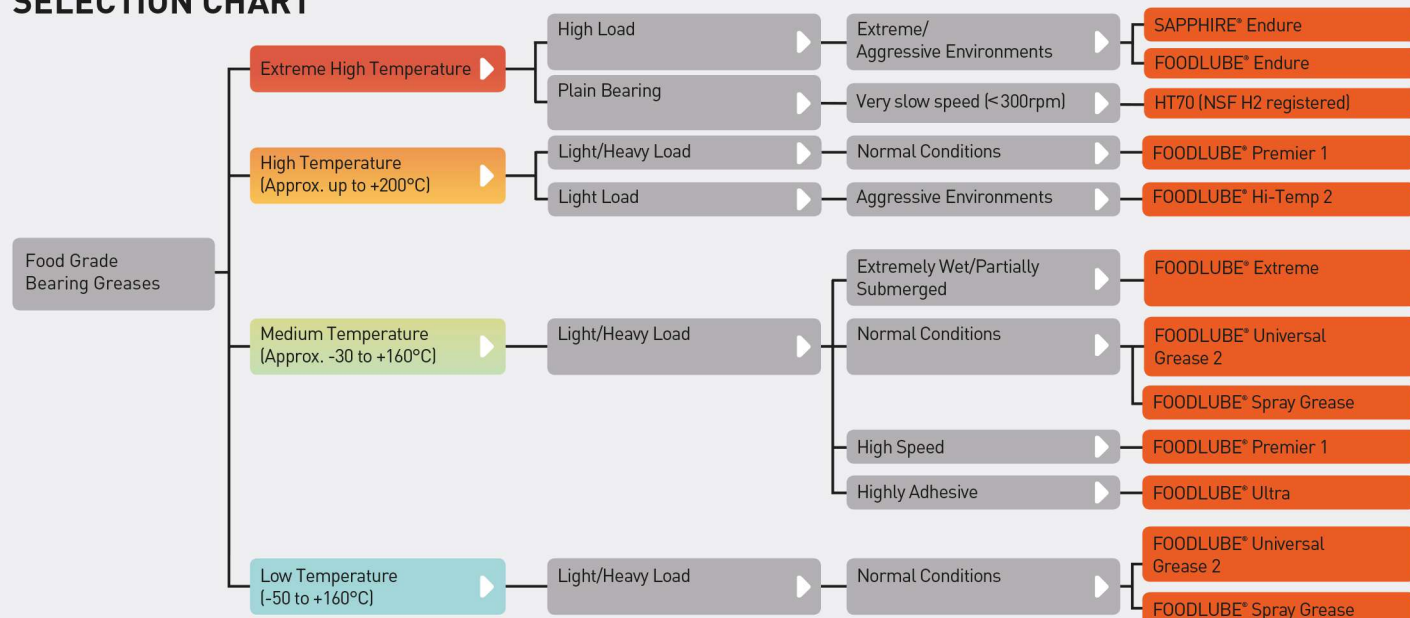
SELECTION CHART

Food Grade Bearing Greases

Extreme High Temperature

High Load

Extreme/ Aggressive Environments

SAPPHIRE® Endure

FOODLUBE® Endure

Plain Bearing

Very slow speed (<300rpm)

HT70 (NSF H2 registered)

High Temperature (Approx. up to +200°C)

Light/Heavy Load

Normal Conditions

FOODLUBE® Premier 1

Light Load

Aggressive Environments

FOODLUBE® Hi-Temp 2

Medium Temperature (Approx. -30 to +160°C)

Light/Heavy Load

Extremely Wet/Partially Submerged

FOODLUBE® Extreme

Normal Conditions

FOODLUBE® Universal Grease 2

FOODLUBE® Spray Grease

High Speed

FOODLUBE® Premier 1

Highly Adhesive

FOODLUBE® Ultra

Low Temperature (-50 to +160°C)

Light/Heavy Load

Normal Conditions

FOODLUBE® Universal Grease 2

FOODLUBE® Spray Grease